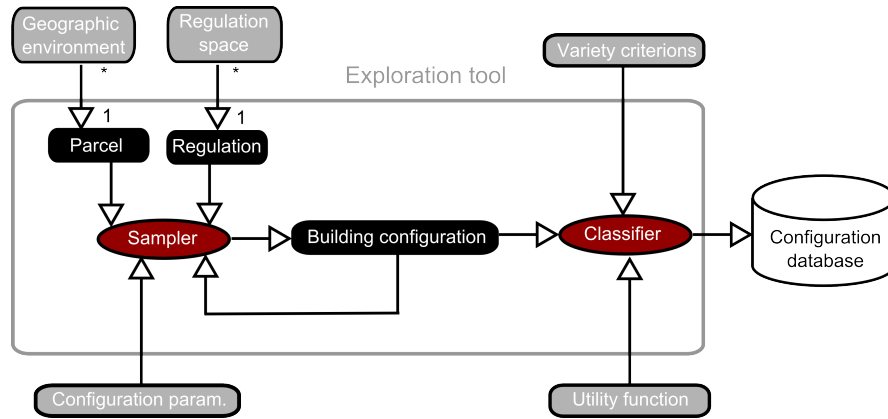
Geographic environment

*

Regulation space

*

Variety criterions

Exploration tool

1

1

Parcel

Regulation

Sampler

Building configuration

Classifier

Configuration database

Configuration param.

Utility function